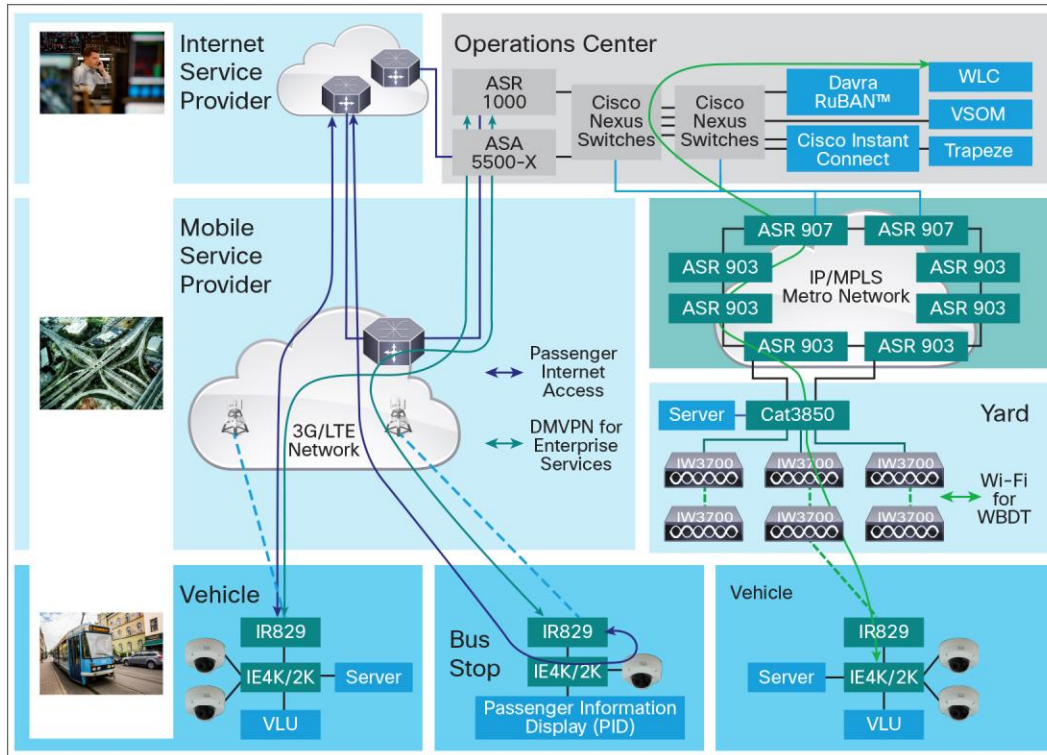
Internet Service Provider

Operations Center

ASR 1000

ASA 5500-X

Cisco Nexus Switches

Cisco Nexus Switches

Davra RuBAN™

WLC

VSOM

Cisco Instant Connect

Trapeze

Mobile Service Provider

ASR 907

ASR 907

ASR 903

ASR 903

IP/MPLS Metro Network

ASR 903

ASR 903

ASR 903

ASR 903

Passenger Internet Access

DMVPN for Enterprise Services

3G/LTE Network

Server

Cat3850

Yard

IW3700

IW3700

IW3700

IW3700

IW3700

IW3700

Wi-Fi for WBDT

Vehicle

IR829

IE4K/2K

Server

VLU

Bus Stop

IR829

IE4K/2K

Passenger Information Display (PID)

Vehicle

IR829

Server

IE4K/2K

VLU